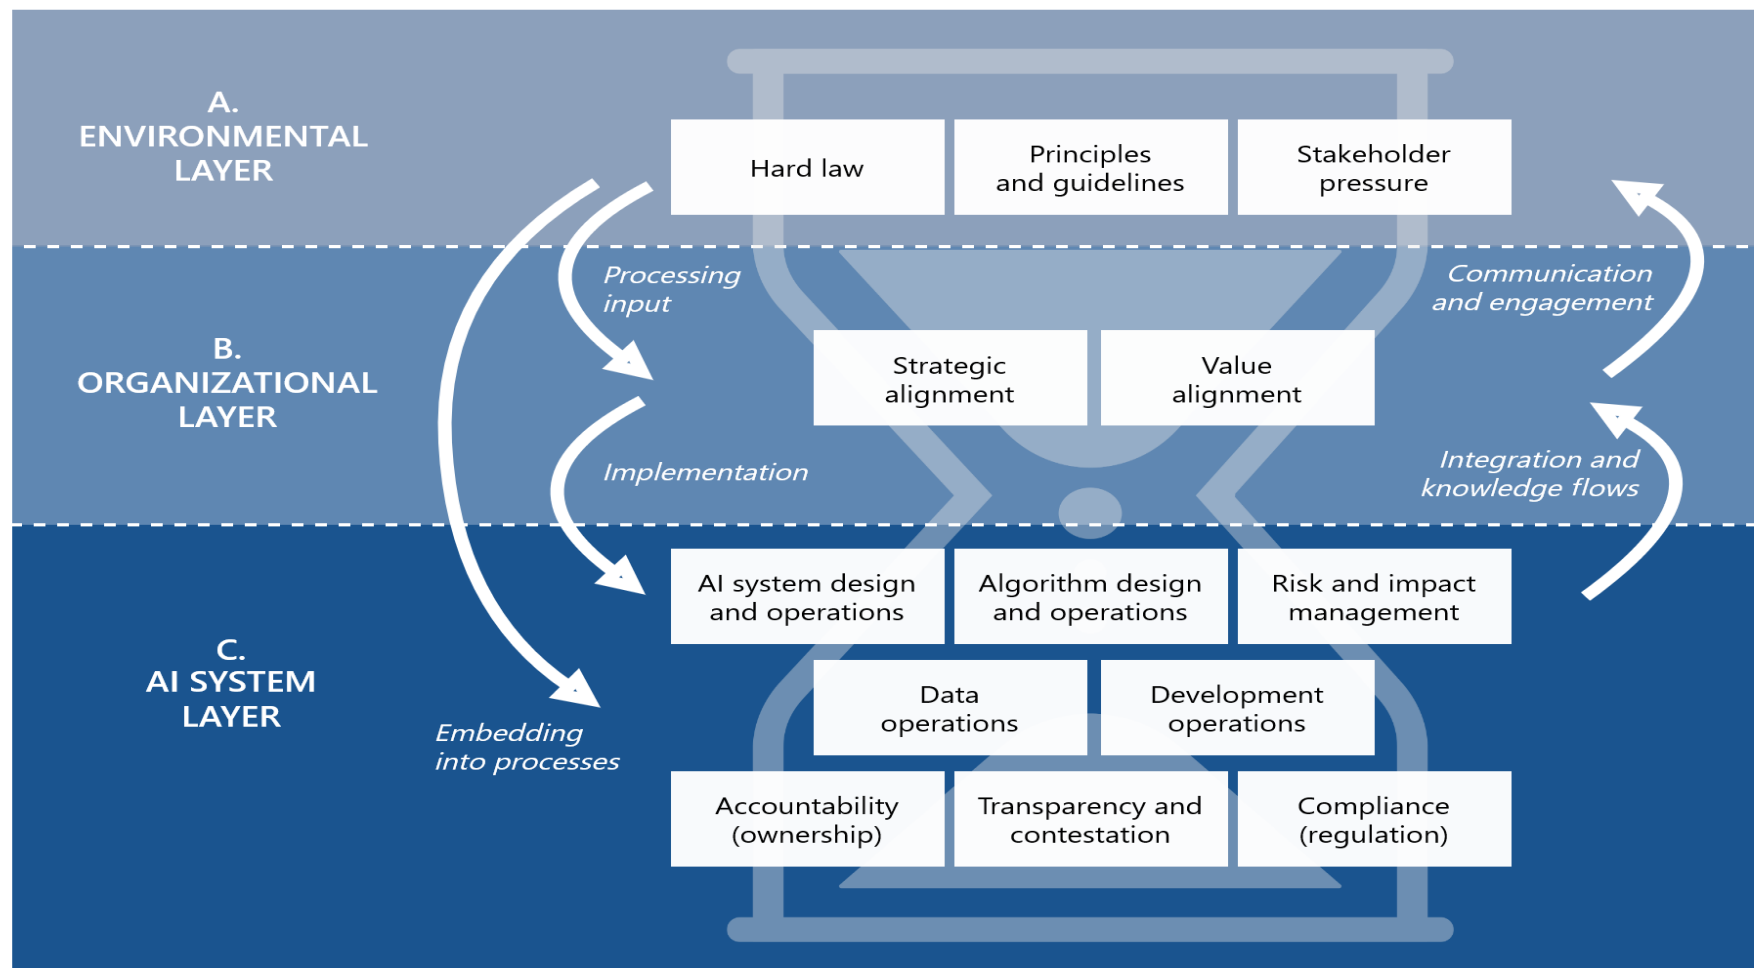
A.
ENVIRONMENTAL
LAYER

Hard law

Principles and guidelines

Stakeholder pressure

Processing input

Communication and engagement

B.
ORGANIZATIONAL
LAYER

Strategic alignment

Value alignment

Implementation

Integration and knowledge flows

C.
AI SYSTEM
LAYER

AI system design and operations

Algorithm design and operations

Risk and impact management

Data operations

Development operations

Embedding into processes

Accountability (ownership)

Transparency and contestation

Compliance (regulation)